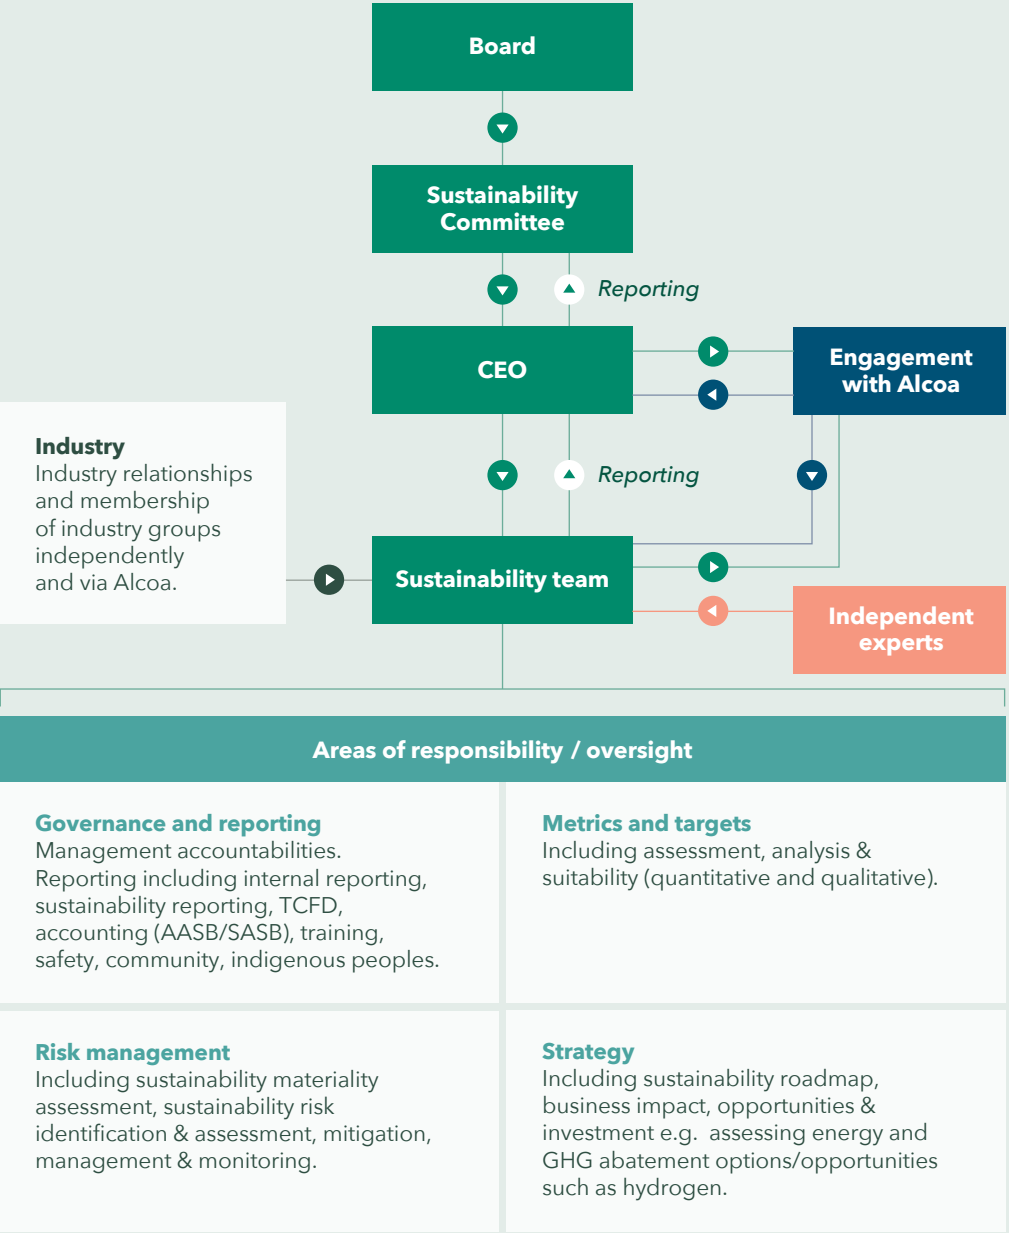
Board

Sustainability Committee

Reporting

CEO

Engagement with Alcoa

Industry
Industry relationships and membership of industry groups independently and via Alcoa.

Reporting

Sustainability team

Independent experts

Areas of responsibility / oversight

Governance and reporting
Management accountabilities. Reporting including internal reporting, sustainability reporting, TCFD, accounting (AASB/SASB), training, safety, community, indigenous peoples.

Metrics and targets
Including assessment, analysis & suitability (quantitative and qualitative).

Risk management
Including sustainability materiality assessment, sustainability risk identification & assessment, mitigation, management & monitoring.

Strategy
Including sustainability roadmap, business impact, opportunities & investment e.g. assessing energy and GHG abatement options/opportunities such as hydrogen.